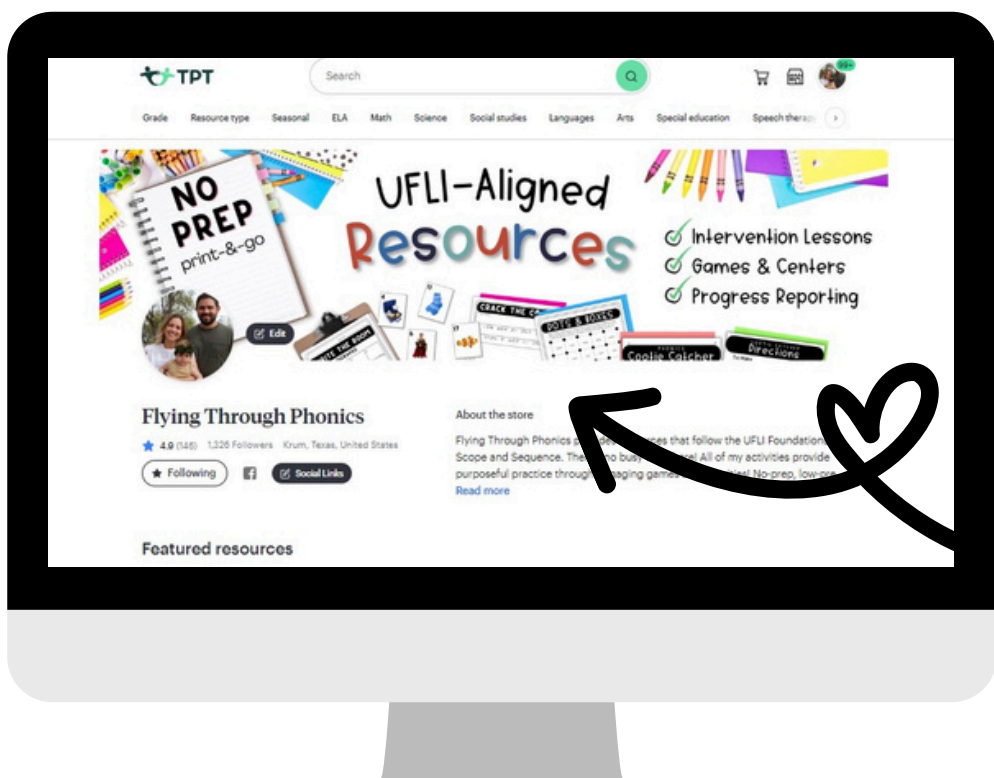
TPT
Search
99+
Grade Resource type Seasonal ELA Math Science Social studies Languages Arts Special education Speech therap

NO PREP print-&-go
UFLI-Aligned Resources
Intervention Lessons
Games & Centers
Progress Reporting
Edit
WRITE THE ROOM
CRACK THE C
DOTS & BOXES
Cootie Catcher
Directions

Flying Through Phonics
4.9 (146) 1,326 Followers Krum, Texas, United States
Following
Social Links

About the store
Flying Through Phonics p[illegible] ces that follow the UFLI Foundation Scope and Sequence. The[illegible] no busy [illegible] el All of my activities provide purposeful practice throug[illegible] aging games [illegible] ies! No-prep, low-pre
Read more

Featured resources